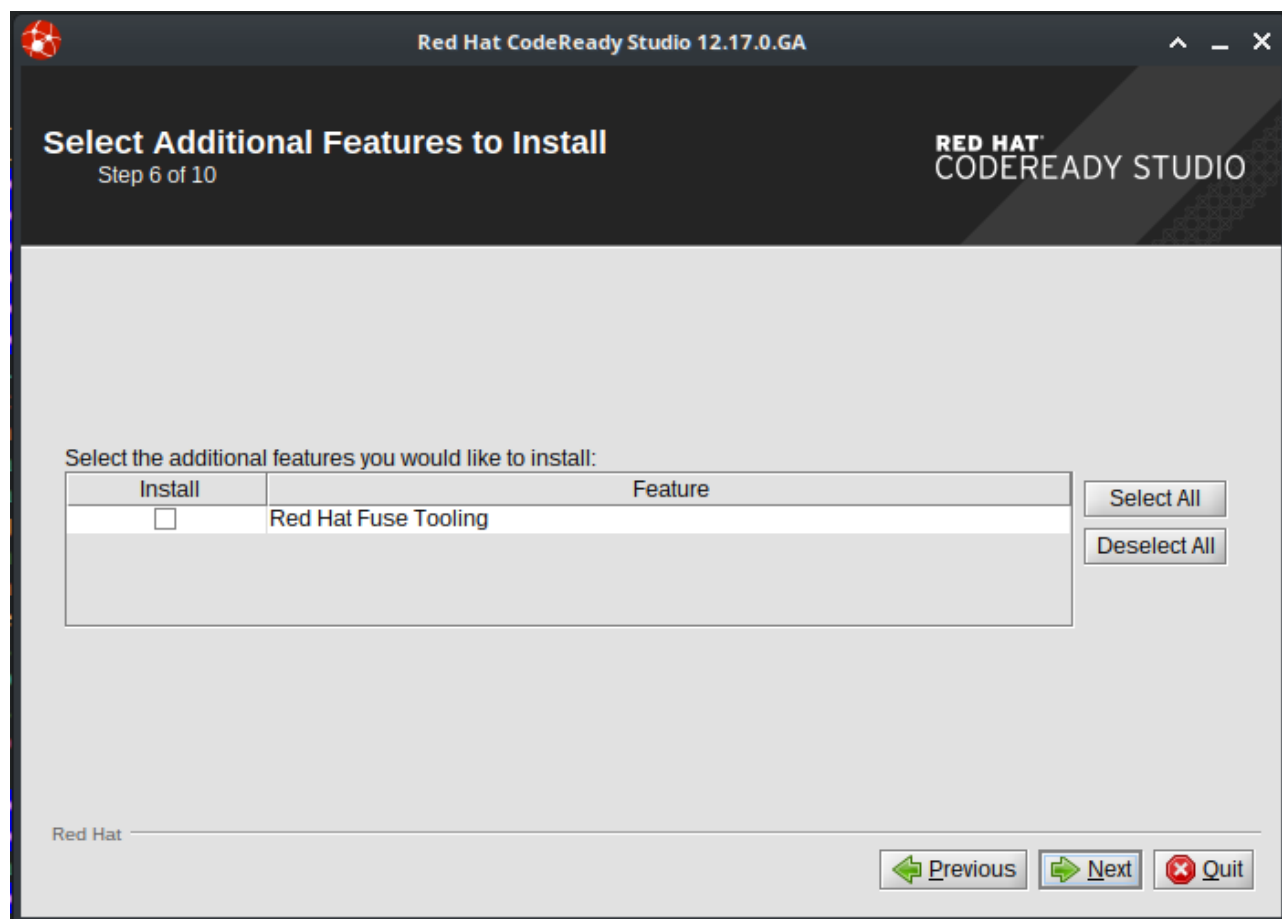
Red Hat CodeReady Studio 12.17.0.GA

Select Additional Features to Install
Step 6 of 10

RED HAT
CODEREADY STUDIO

Select the additional features you would like to install:

| Install | Feature |
|---|---|
| ☐ | Red Hat Fuse Tooling |

Select All
Deselect All

Red Hat

Previous
Next
Quit